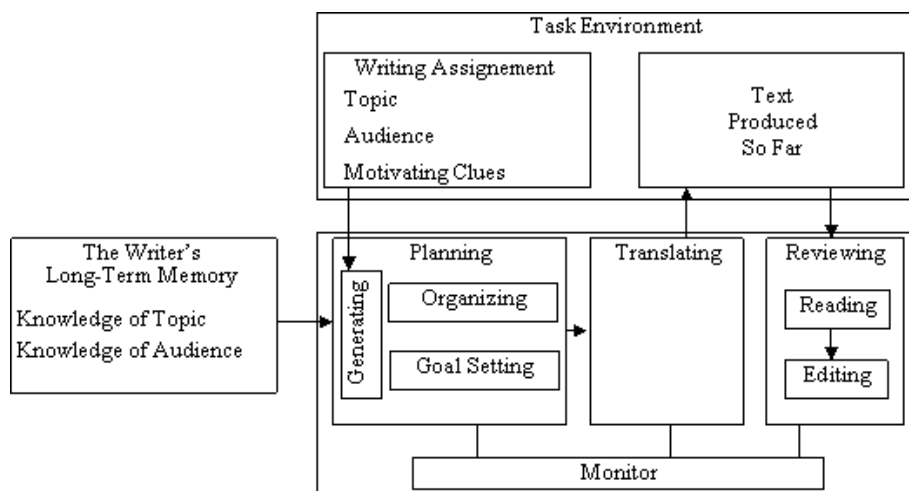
Task Environment

Writing Assignement
Topic
Audience
Motivating Clues

Text
Produced
So Far

The Writer's
Long-Term Memory
Knowledge of Topic
Knowledge of Audience

Planning
Generating
Organizing
Goal Setting

Translating

Reviewing
Reading
Editing

Monitor